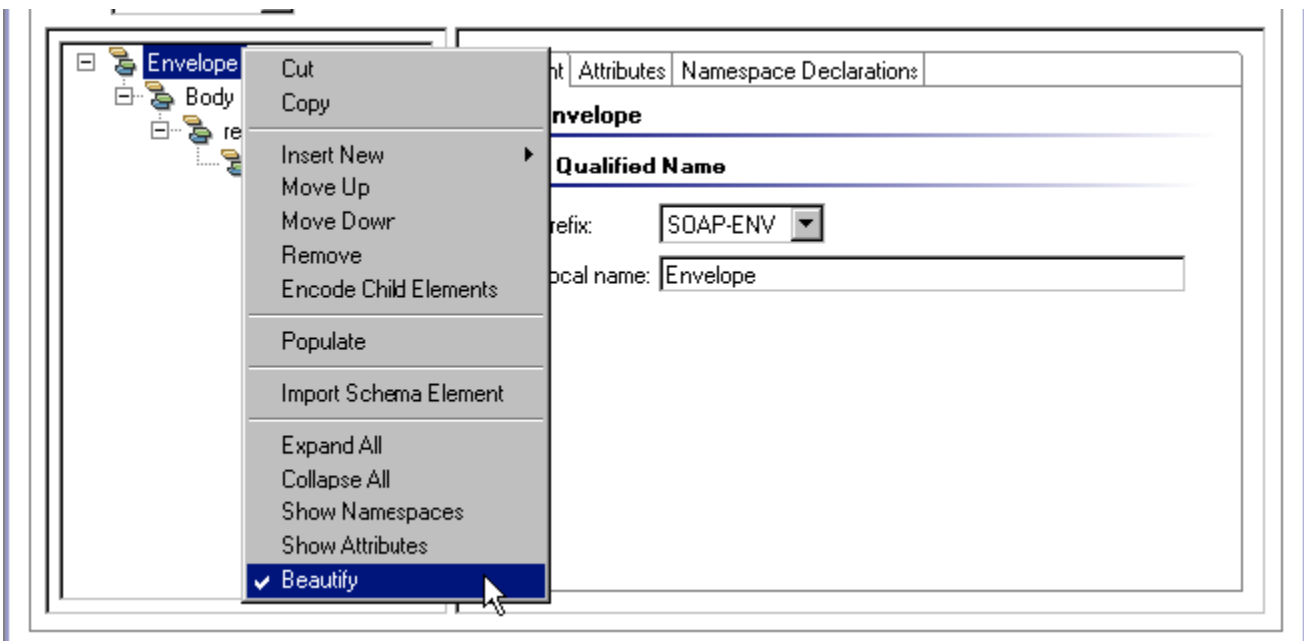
Envelope
Body
re

Cut
Copy
Insert New
Move Up
Move Dowr
Remove
Encode Child Elements
Populate
Import Schema Element
Expand All
Collapse All
Show Namespaces
Show Attributes
✔ Beautify

nt | Attributes | Namespace Declarations

nvelope

Qualified Name

refix: SOAP-ENV

ocal name: Envelope